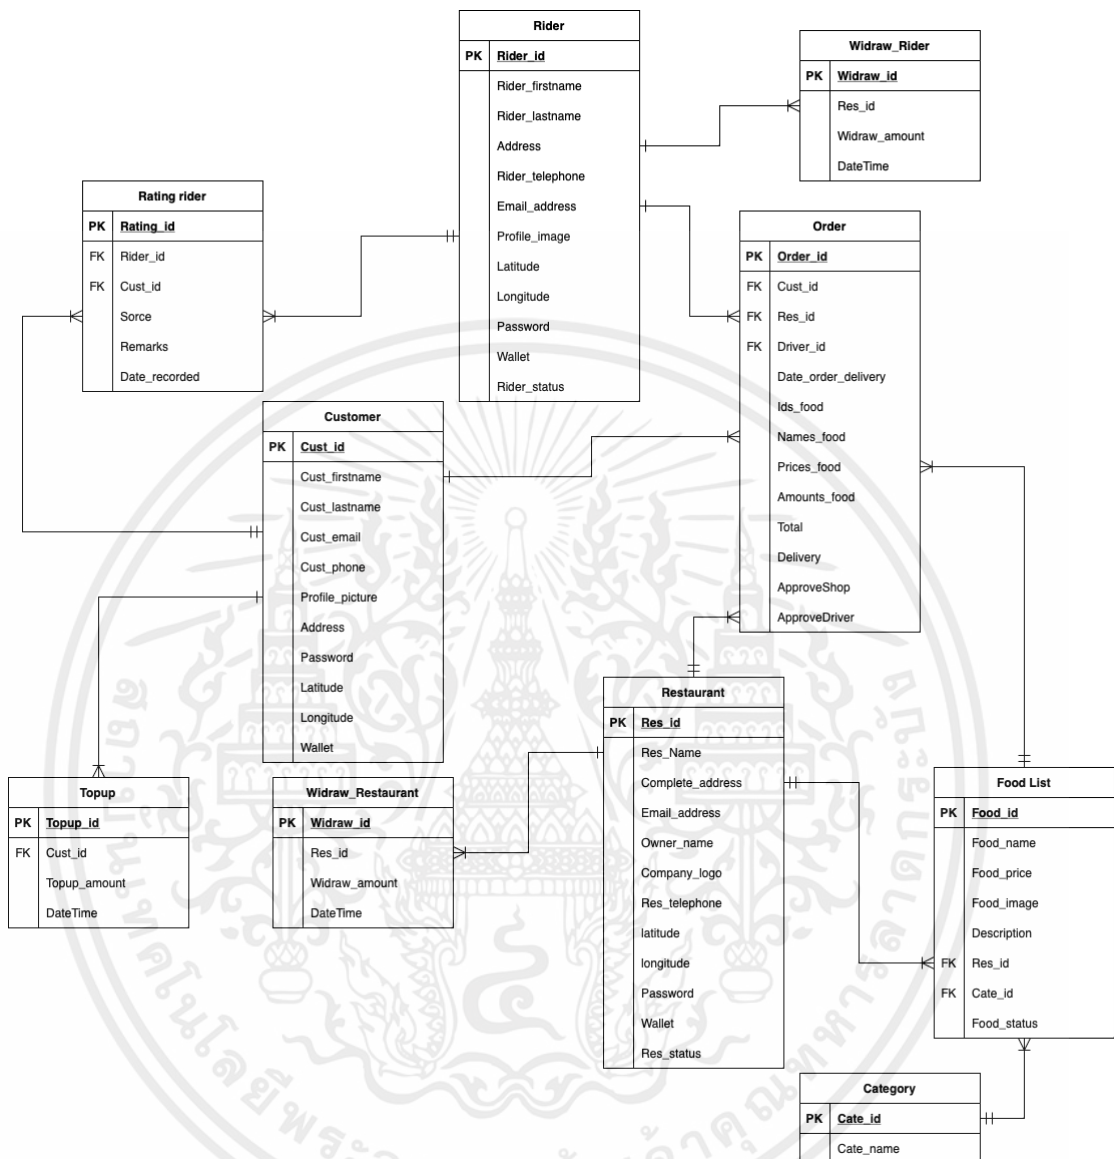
Rider

| PK | Rider_id |
|---|---|
| | Rider_firstname |
| | Rider_lastname |
| | Address |
| | Rider_telephone |
| | Email_address |
| | Profile_image |
| | Latitude |
| | Longitude |
| | Password |
| | Wallet |
| | Rider_status |

Widraw_Rider

| PK | Widraw_id |
|---|---|
| | Res_id |
| | Widraw_amount |
| | DateTime |

Rating rider

| PK | Rating_id |
|---|---|
| FK | Rider_id |
| FK | Cust_id |
| | Sorce |
| | Remarks |
| | Date_recorded |

Order

| PK | Order_id |
|---|---|
| FK | Cust_id |
| FK | Res_id |
| FK | Driver_id |
| | Date_order_delivery |
| | Ids_food |
| | Names_food |
| | Prices_food |
| | Amounts_food |
| | Total |
| | Delivery |
| | ApproveShop |
| | ApproveDriver |

Customer

| PK | Cust_id |
|---|---|
| | Cust_firstname |
| | Cust_lastname |
| | Cust_email |
| | Cust_phone |
| | Profile_picture |
| | Address |
| | Password |
| | Latitude |
| | Longitude |
| | Wallet |

Restaurant

| PK | Res_id |
|---|---|
| | Res_Name |
| | Complete_address |
| | Email_address |
| | Owner_name |
| | Company_logo |
| | Res_telephone |
| | latitude |
| | longitude |
| | Password |
| | Wallet |
| | Res_status |

Topup

| PK | Topup_id |
|---|---|
| FK | Cust_id |
| | Topup_amount |
| | DateTime |

Widraw_Restaurant

| PK | Widraw_id |
|---|---|
| | Res_id |
| | Widraw_amount |
| | DateTime |

Food List

| PK | Food_id |
|---|---|
| | Food_name |
| | Food_price |
| | Food_image |
| | Description |
| FK | Res_id |
| FK | Cate_id |
| | Food_status |

Category

| PK | Cate_id |
|---|---|
| | Cate_name |